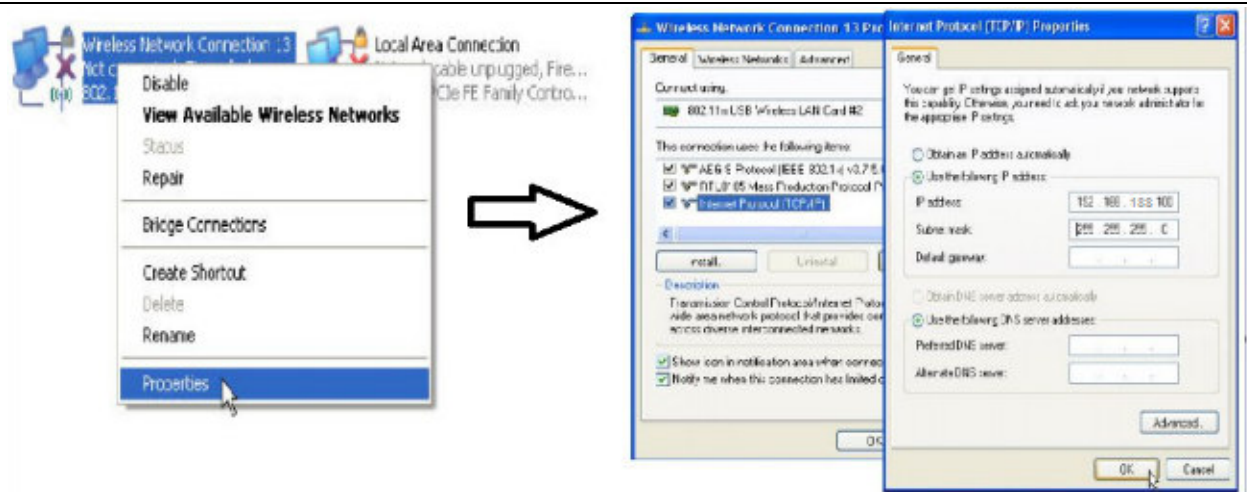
Wireless Network Connection 13
Not c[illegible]
802.1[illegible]

Local Area Connection
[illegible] cable unplugged, Fire...
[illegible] PCIe FE Family Contro...

Disable
View Available Wireless Networks
Status
Repair
Bridge Connections
Create Shortcut
Delete
Rename
Properties

Wireless Network Connection 13 Pro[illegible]
General | Wireless Networks | Advanced
Connect using:
802.11n USB Wireless LAN Card #2
This connection uses the following items:
AEGIS Protocol (IEEE 802.1x) v3.7.5.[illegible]
DTLU 05 Mass Production Protocol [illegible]
Internet Protocol (TCP/IP)
Install... | Uninstall
Description
Transmission Control Protocol/Internet Proto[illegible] wide area network protocol that provides com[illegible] across diverse interconnected networks.
Show icon in notification area when connec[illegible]
Notify me when this connection has limited c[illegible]
OK

Internet Protocol (TCP/IP) Properties
General
You can get IP settings assigned automatically if your network supports this capability. Otherwise, you need to ask your network administrator for the appropriate IP settings.
Obtain an IP address automatically
Use the following IP address:
IP address: 192 . 168 . 188 . 100
Subnet mask: 255 . 255 . 255 . 0
Default gateway: . . .
Obtain DNS server address automatically
Use the following DNS server addresses:
Preferred DNS server:
Alternate DNS server:
Advanced...
OK | Cancel